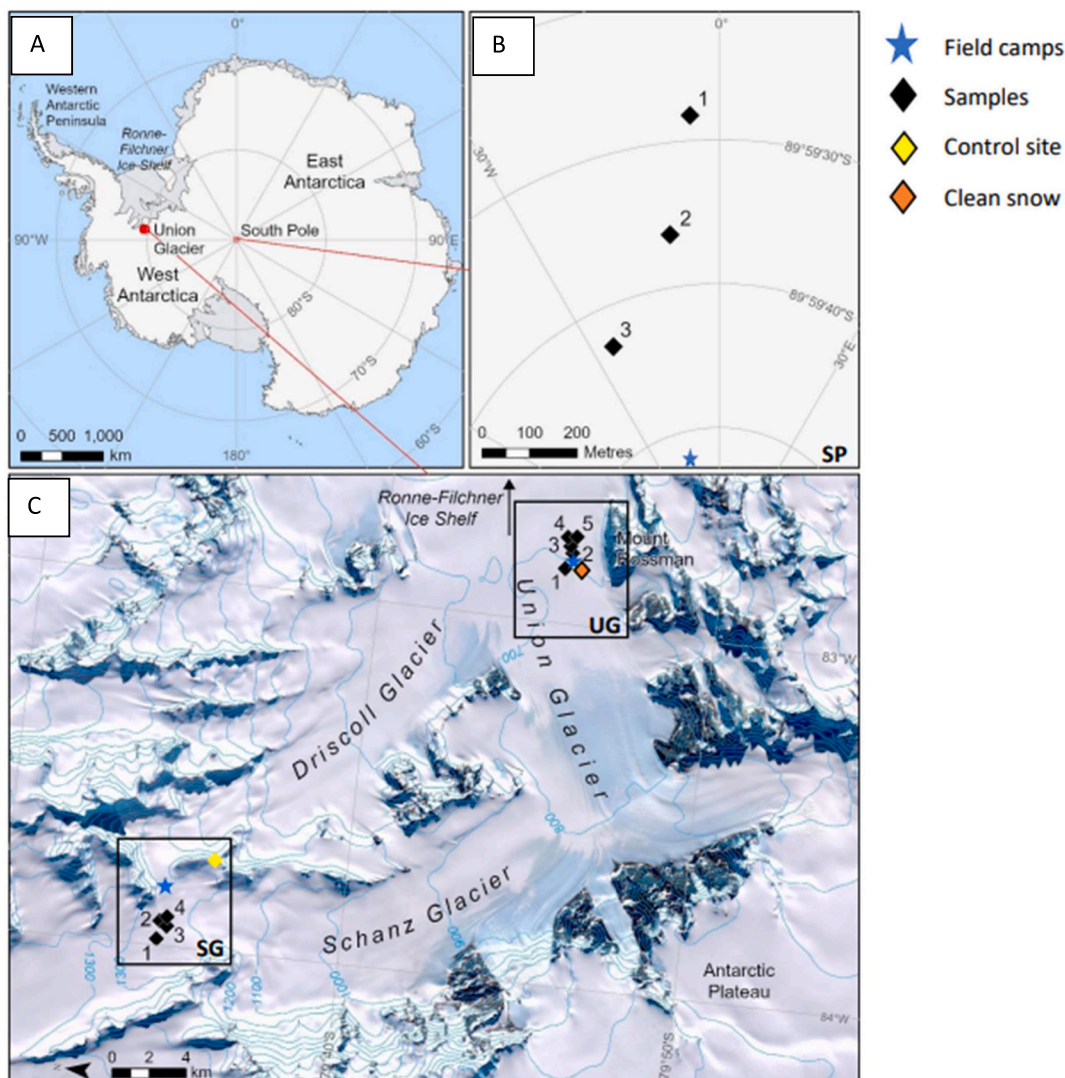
A

0°

Western Antarctic Peninsula

Ronne-Filchner Ice Shelf

East Antarctica

90°W

Union Glacier

South Pole

90°E

West Antarctica

80°S

70°S

60°S

0 500 1,000 km

180°

B

0°

1

89°59'30"S

30°W

2

89°59'40"S

3

30°E

0 100 200 Metres

SP

Field camps

Samples

Control site

Clean snow

C

Ronne-Filchner Ice Shelf

4 5
3
2
1

Mount Rossman

UG

Union Glacier

700

83°W

Driscoll Glacier

800

Schanz Glacier

900

SG

2 4
3
1

1300

1200

1100

1000

Antarctic Plateau

84°W

79°40'S

79°50'S

0 2 4 km